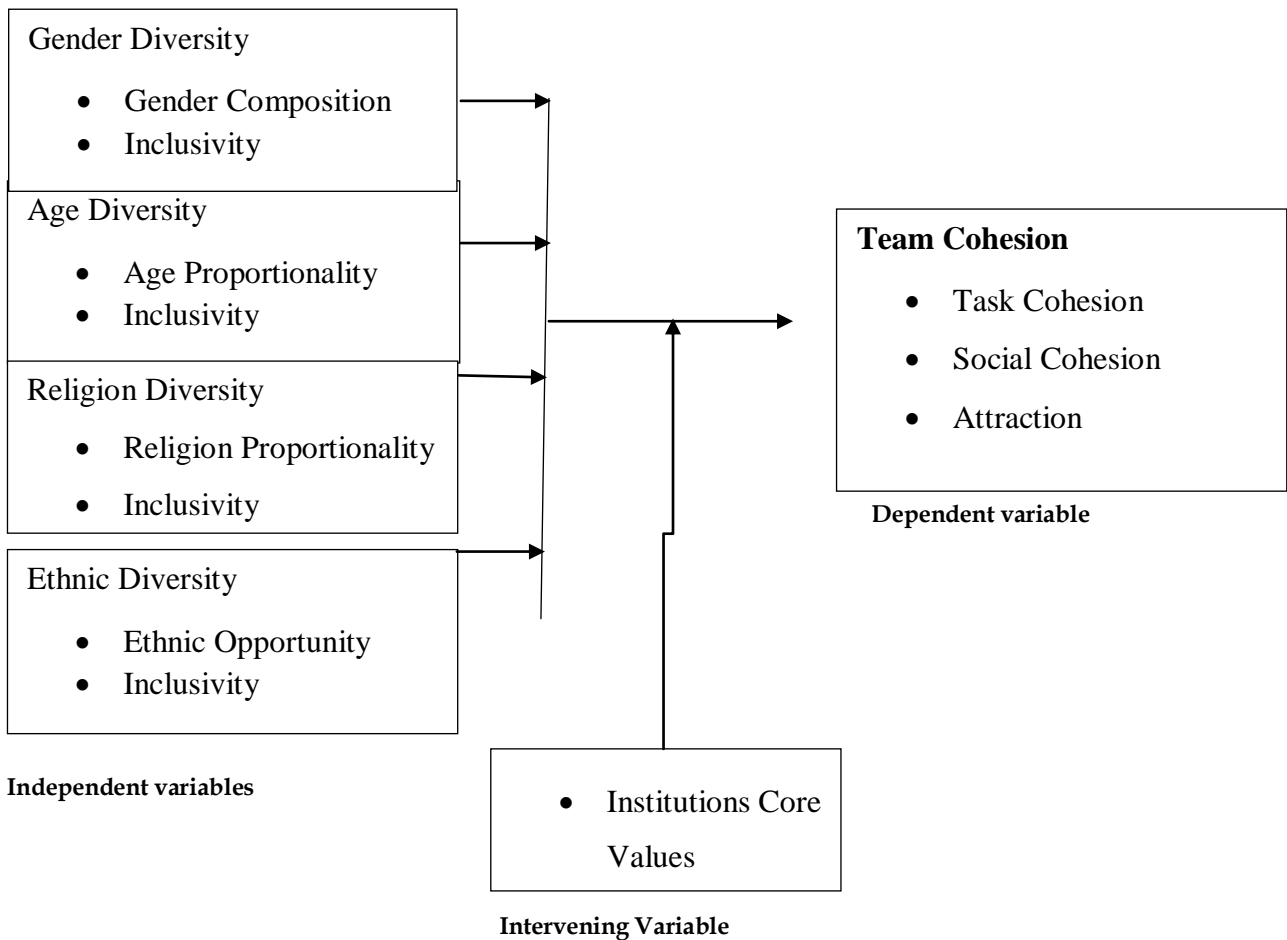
Gender Diversity

- Gender Composition
- Inclusivity

Age Diversity

- Age Proportionality
- Inclusivity

Religion Diversity

- Religion Proportionality
- Inclusivity

Ethnic Diversity

- Ethnic Opportunity
- Inclusivity

Independent variables

**Team Cohesion**

- Task Cohesion
- Social Cohesion
- Attraction

Dependent variable

- Institutions Core Values

Intervening Variable